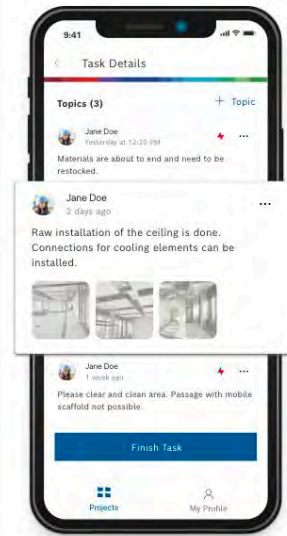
9:41

Task Details

Topics (3)

+ Topic

Jane Doe
Yesterday at 12:20 PM

Materials are about to end and need to be restocked.

Jane Doe
2 days ago

Raw installation of the ceiling is done. Connections for cooling elements can be installed.

Jane Doe
1 week ago

Please clear and clean area. Passage with mobile scaffold not possible.

Finish Task

Projects

My Profile